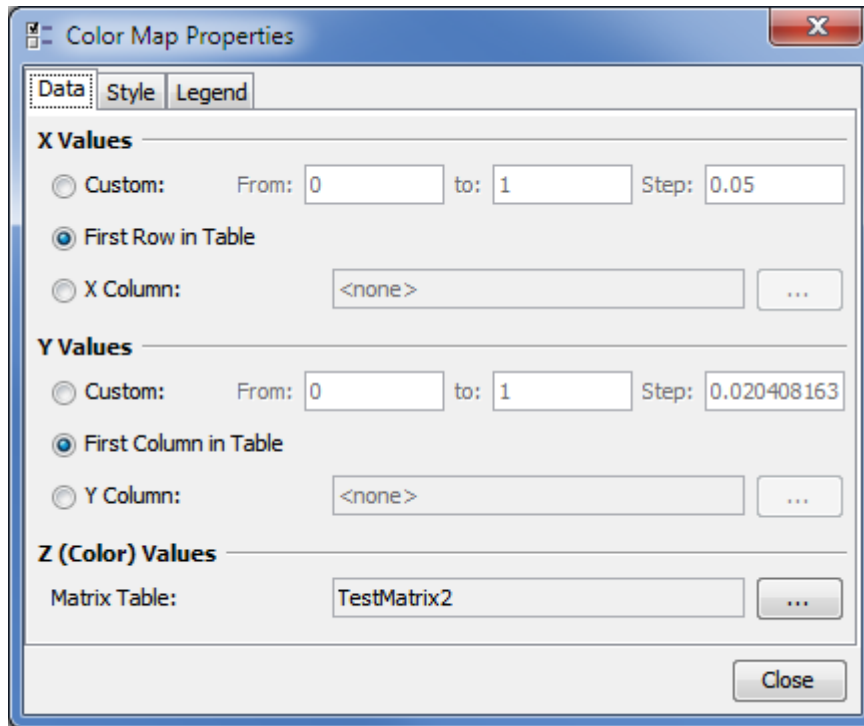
Color Map Properties

Data Style Legend

X Values

Custom: From: 0 to: 1 Step: 0.05

First Row in Table

X Column: <none> ...

Y Values

Custom: From: 0 to: 1 Step: 0.020408163

First Column in Table

Y Column: <none> ...

Z (Color) Values

Matrix Table: TestMatrix2 ...

Close